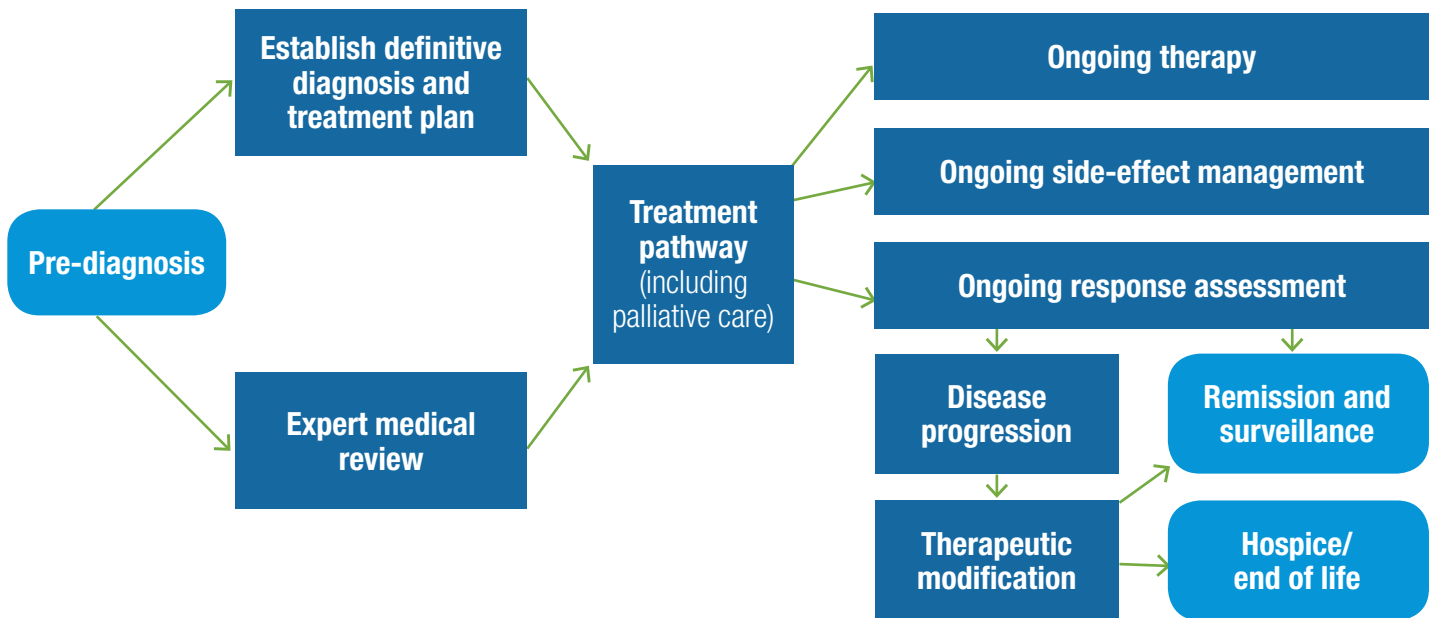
Pre-diagnosis

Establish definitive diagnosis and treatment plan

Expert medical review

Treatment pathway (including palliative care)

Ongoing therapy

Ongoing side-effect management

Ongoing response assessment

Disease progression

Remission and surveillance

Therapeutic modification

Hospice/ end of life